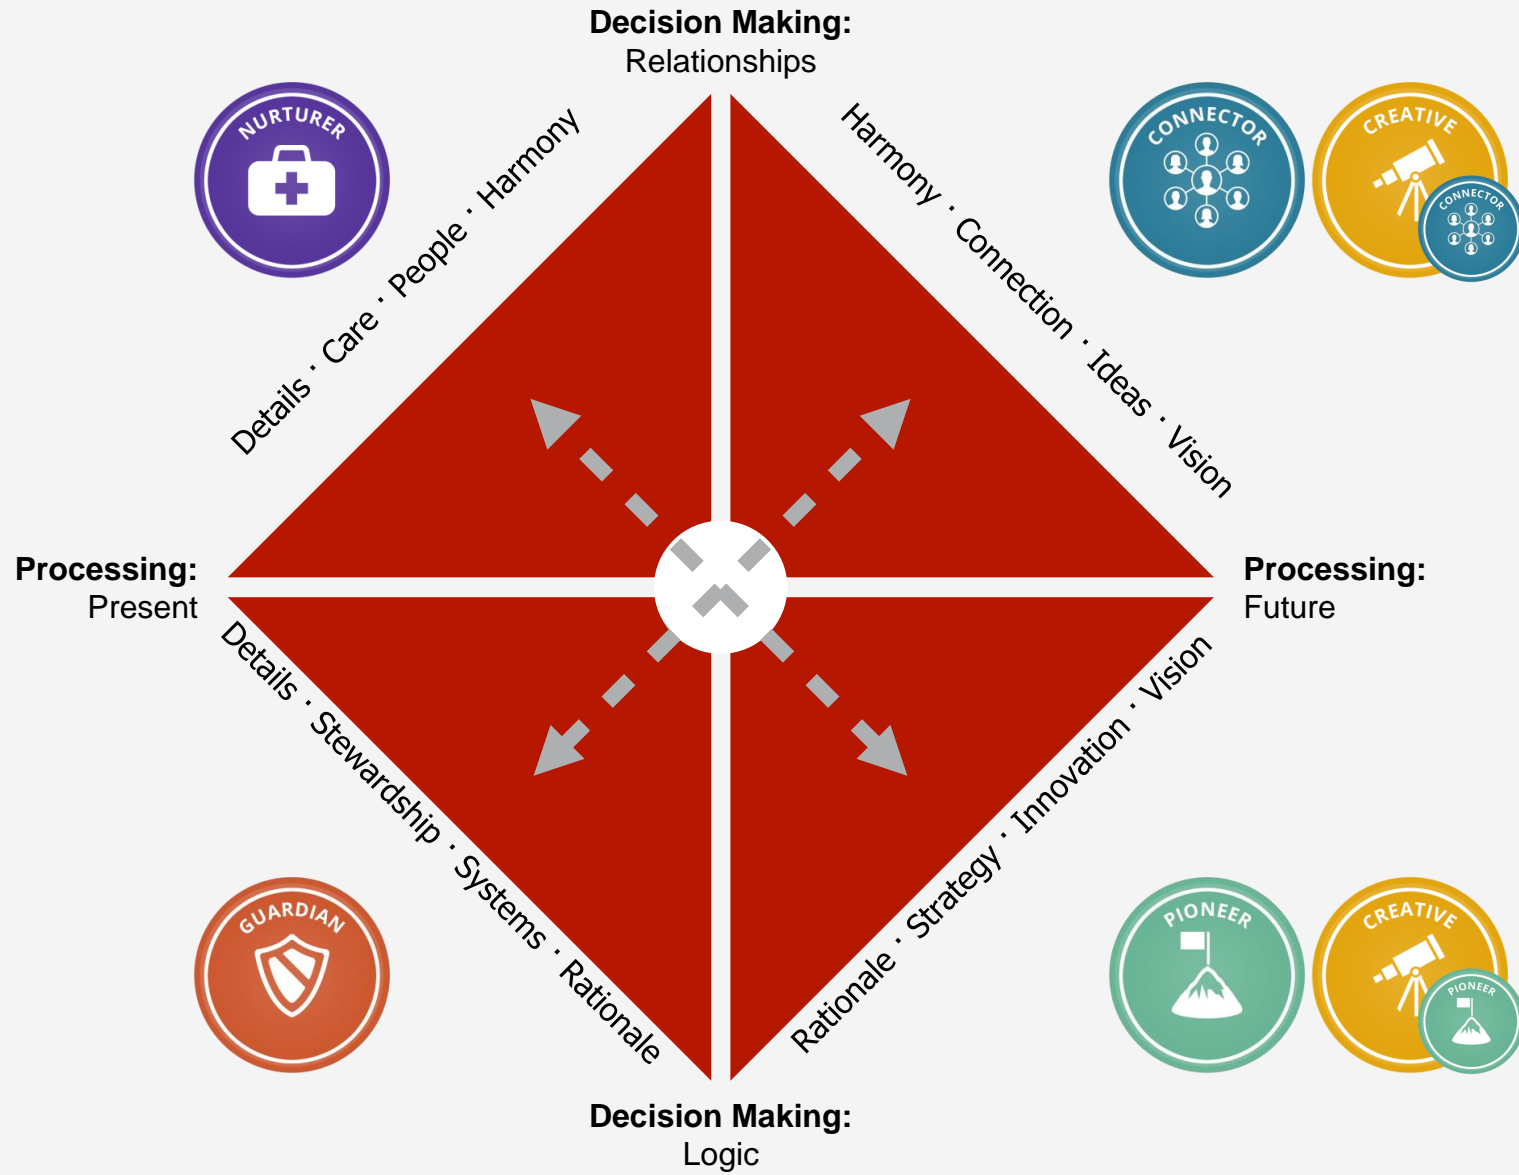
**Decision Making:**
Relationships

NURTURER

Details · Care · People · Harmony

Harmony · Connection · Ideas · Vision

CONNECTOR

CREATIVE

CONNECTOR

**Processing:**
Present

**Processing:**
Future

Details · Stewardship · Systems · Rationale

Rationale · Strategy · Innovation · Vision

GUARDIAN

PIONEER

CREATIVE

PIONEER

**Decision Making:**
Logic